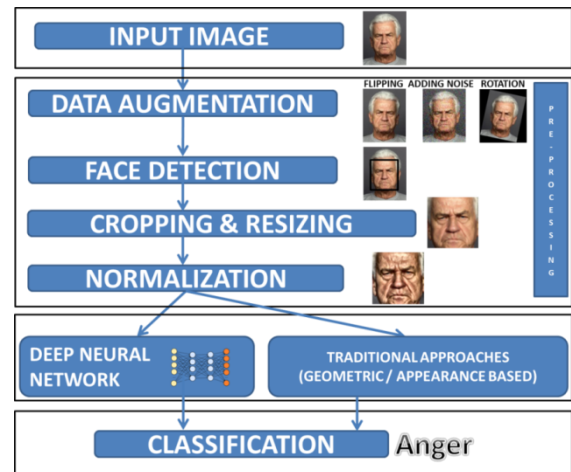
INPUT IMAGE

FLIPPING ADDING NOISE ROTATION

DATA AUGMENTATION

FACE DETECTION

CROPPING & RESIZING

NORMALIZATION

PRE-PROCESSING

DEEP NEURAL NETWORK

TRADITIONAL APPROACHES (GEOMETRIC / APPEARANCE BASED)

CLASSIFICATION

Anger